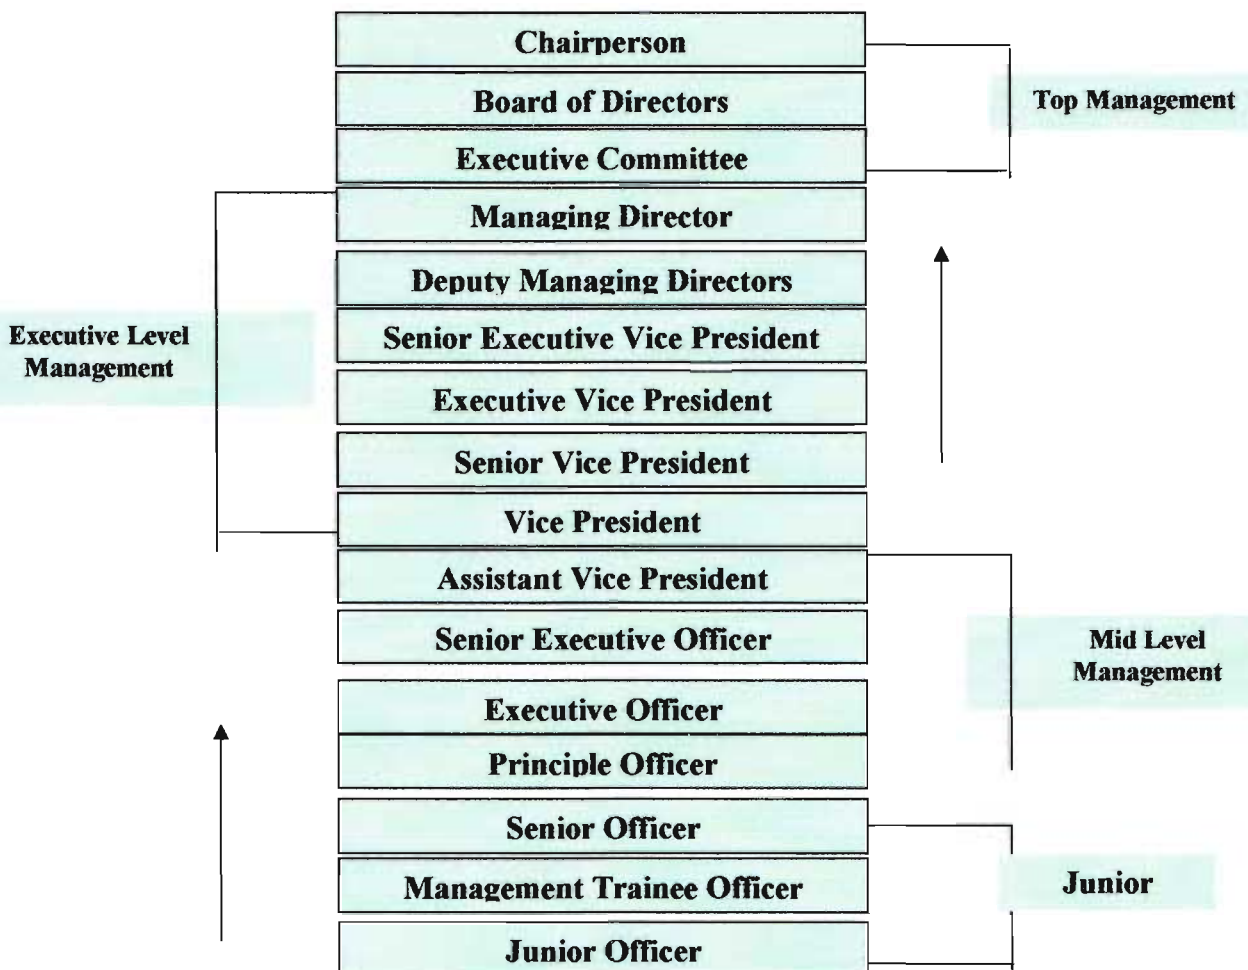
Chairperson

Board of Directors

Executive Committee

Top Management

Managing Director

Deputy Managing Directors

Senior Executive Vice President

Executive Level Management

Executive Vice President

Senior Vice President

Vice President

Assistant Vice President

Senior Executive Officer

Mid Level Management

Executive Officer

Principle Officer

Senior Officer

Management Trainee Officer

Junior

Junior Officer